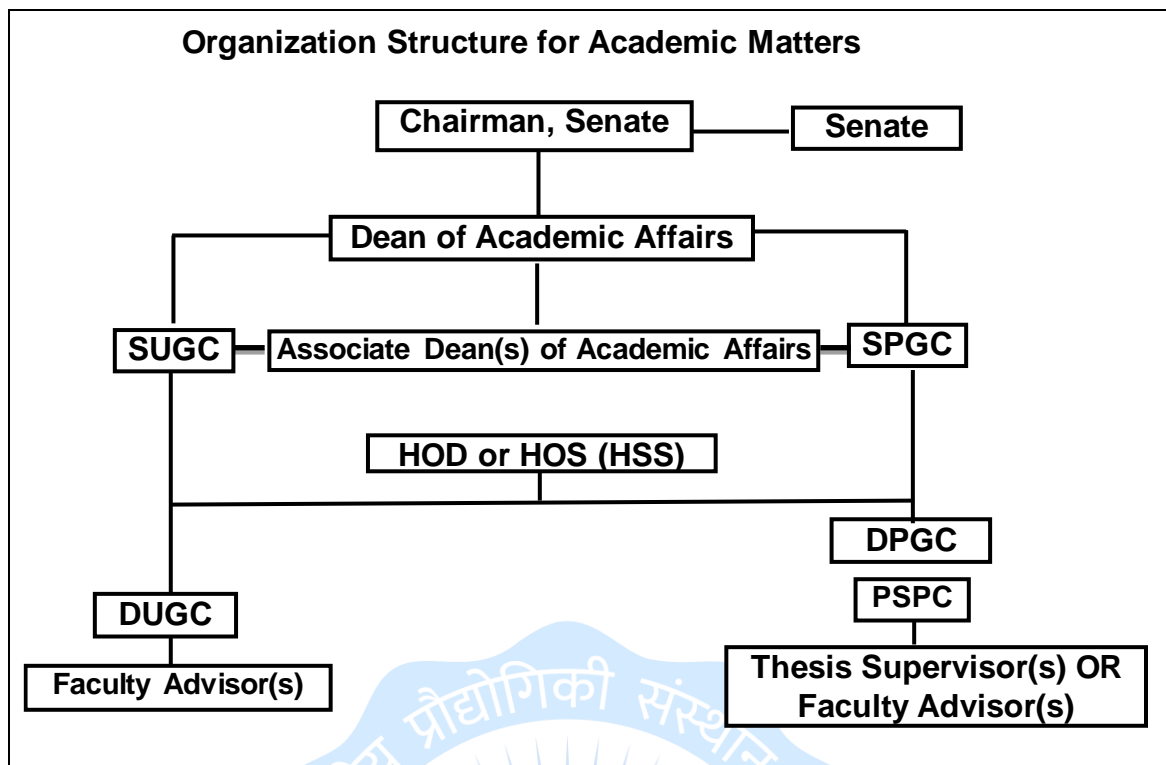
Organization Structure for Academic Matters

Chairman, Senate

Senate

Dean of Academic Affairs

SUGC

Associate Dean(s) of Academic Affairs

SPGC

HOD or HOS (HSS)

DPGC

PSPC

DUGC

Faculty Advisor(s)

Thesis Supervisor(s) OR Faculty Advisor(s)

प्रौद्योगिकी संस्थान